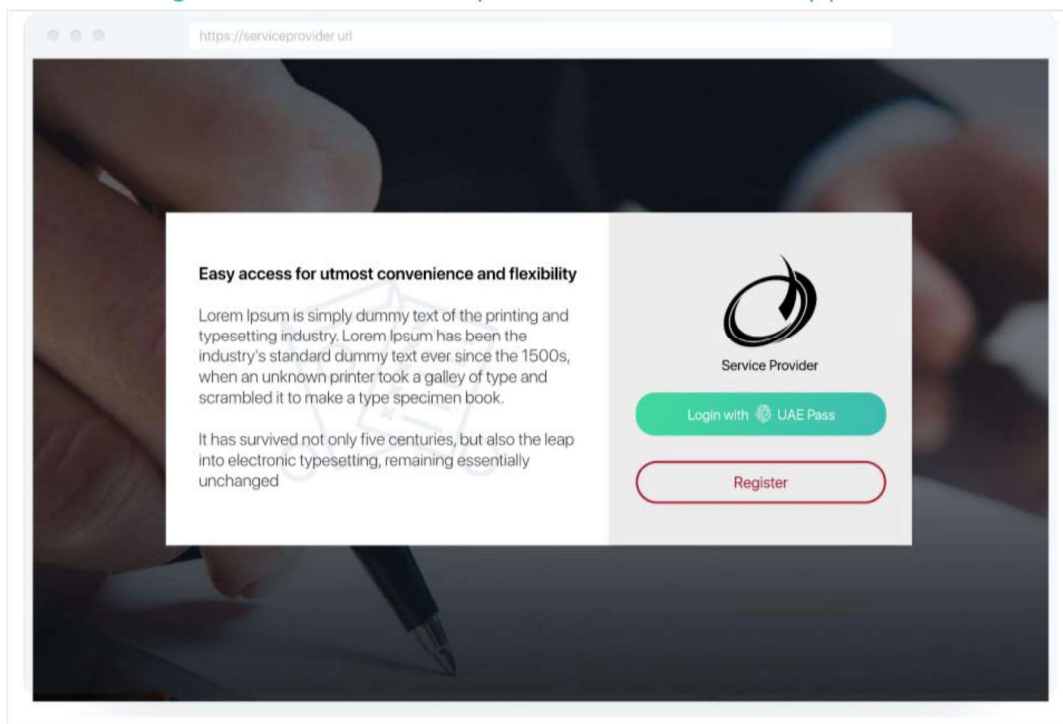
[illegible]

https://serviceprovider.url

Easy access for utmost convenience and flexibility

Lorem Ipsum is simply dummy text of the printing and typesetting industry. Lorem Ipsum has been the industry's standard dummy text ever since the 1500s, when an unknown printer took a galley of type and scrambled it to make a type specimen book.

It has survived not only five centuries, but also the leap into electronic typesetting, remaining essentially unchanged

Service Provider

Login with UAE Pass

Register